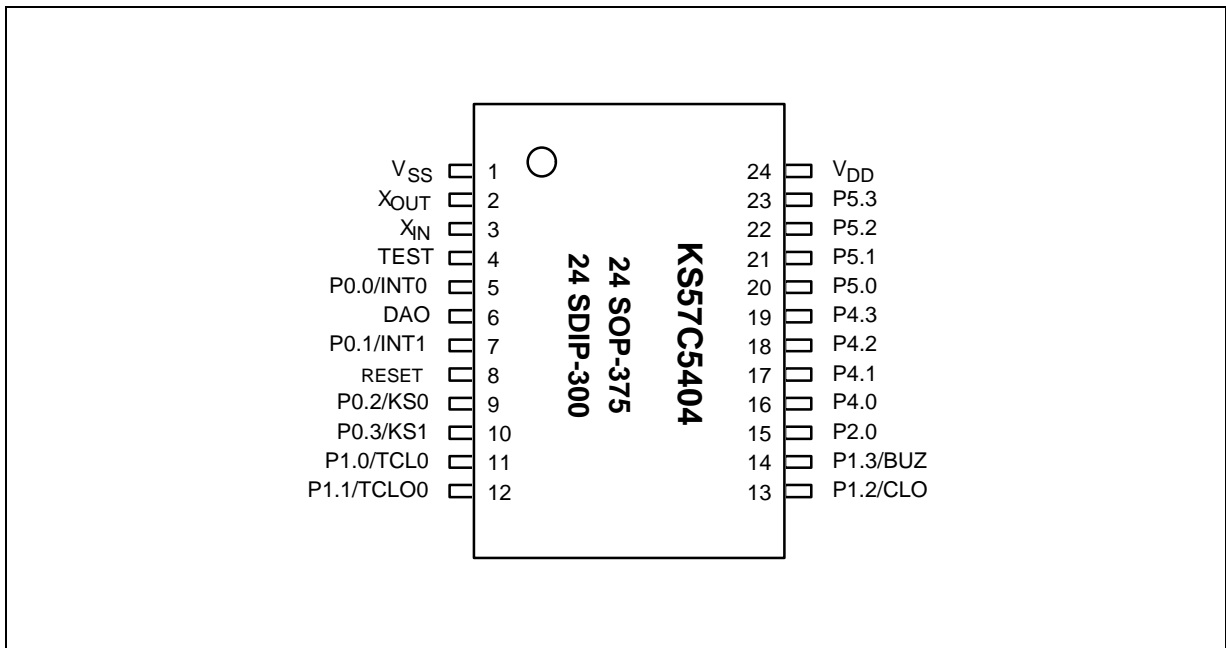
$V_{SS}$ 1
$X_{OUT}$ 2
$X_{IN}$ 3
TEST 4
P0.0/INT0 5
DAO 6
P0.1/INT1 7
RESET 8
P0.2/KS0 9
P0.3/KS1 10
P1.0/TCL0 11
P1.1/TCLO0 12

KS57C5404
24 SOP-375
24 SDIP-300

24 $V_{DD}$
23 P5.3
22 P5.2
21 P5.1
20 P5.0
19 P4.3
18 P4.2
17 P4.1
16 P4.0
15 P2.0
14 P1.3/BUZ
13 P1.2/CLO